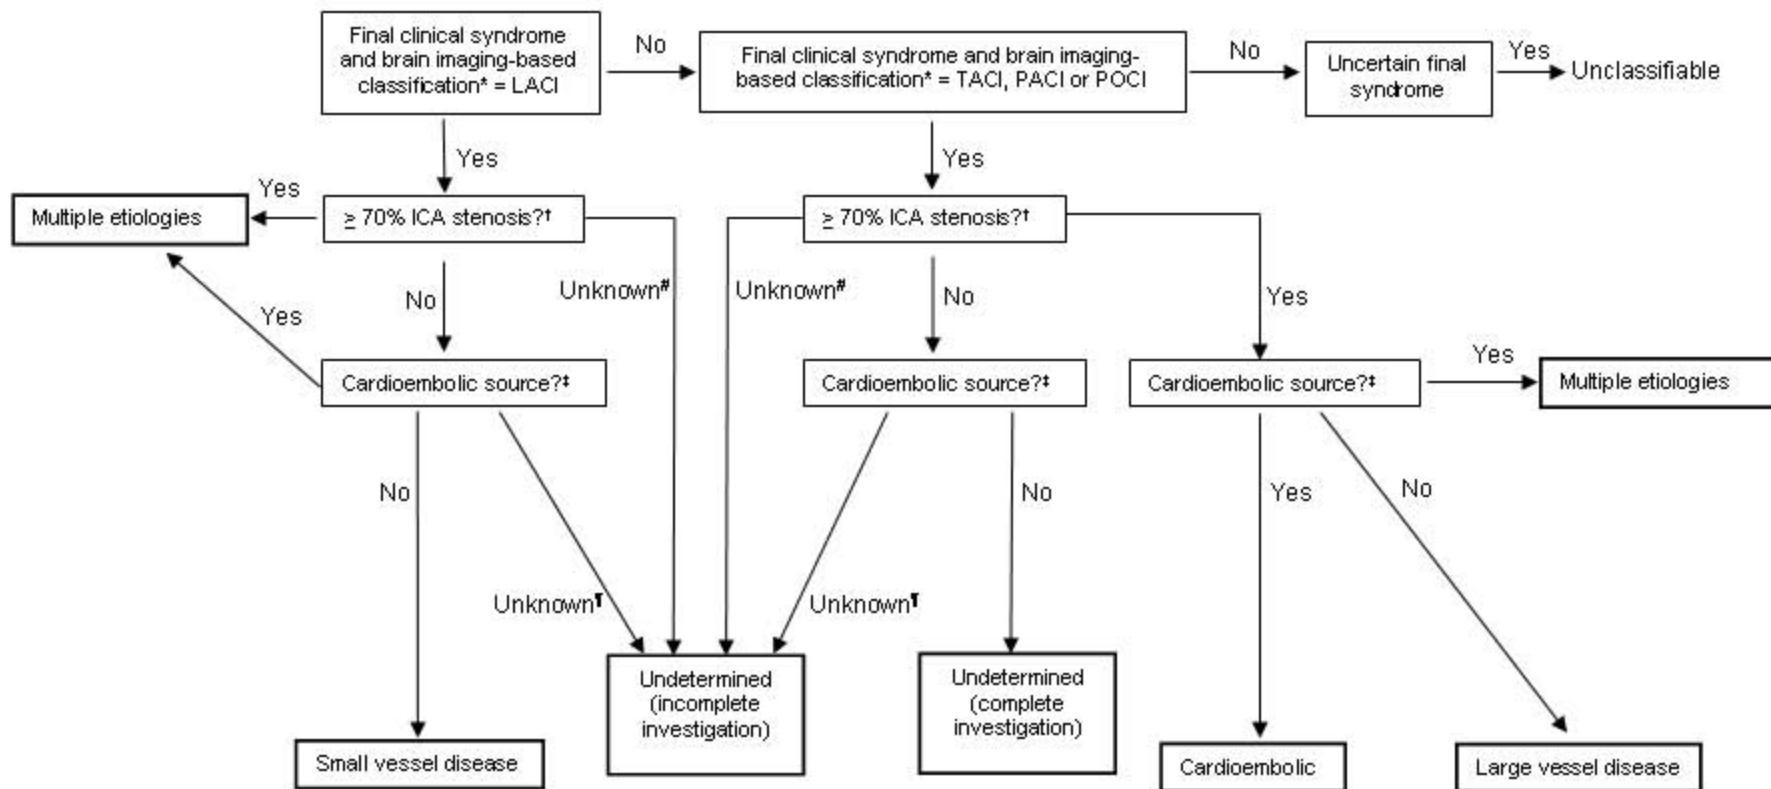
Final clinical syndrome and brain imaging-based classification* = LACI

No

Final clinical syndrome and brain imaging-based classification* = TACI, PACI or POCI

No

Uncertain final syndrome

Yes

Unclassifiable

Yes

Yes

Yes

Multiple etiologies

$\geq$ 70% ICA stenosis?†

$\geq$ 70% ICA stenosis?†

No

Unknown#

Unknown#

No

Yes

Yes

Cardioembolic source?‡

Cardioembolic source?‡

Cardioembolic source?‡

Yes

Multiple etiologies

No

No

Yes

No

Unknown¶

Unknown¶

Undetermined (incomplete investigation)

Undetermined (complete investigation)

Small vessel disease

Cardioembolic

Large vessel disease